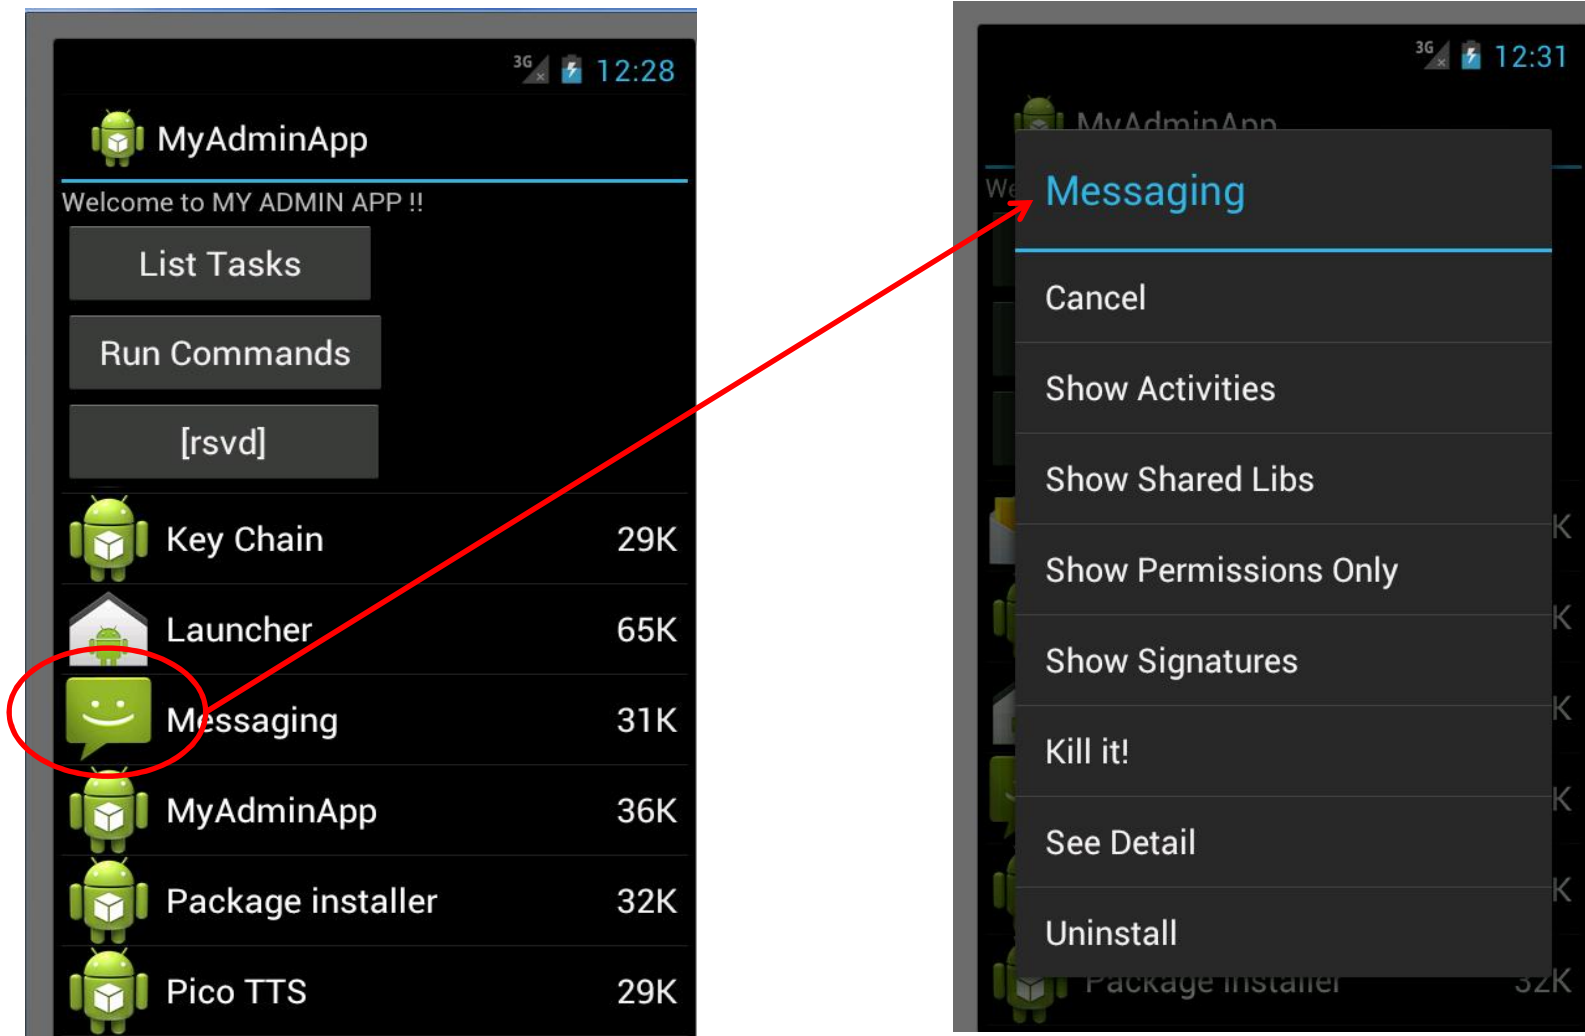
3G 12:28

MyAdminApp

Welcome to MY ADMIN APP !!

List Tasks

Run Commands

[rsvd]

| | |
|---|---|
| Key Chain | 29K |
| Launcher | 65K |
| Messaging | 31K |
| MyAdminApp | 36K |
| Package installer | 32K |
| Pico TTS | 29K |

3G 12:31

MyAdminApp

We

Messaging

Cancel

Show Activities

Show Shared Libs

Show Permissions Only

Show Signatures

Kill it!

See Detail

Uninstall

Package installer 32K